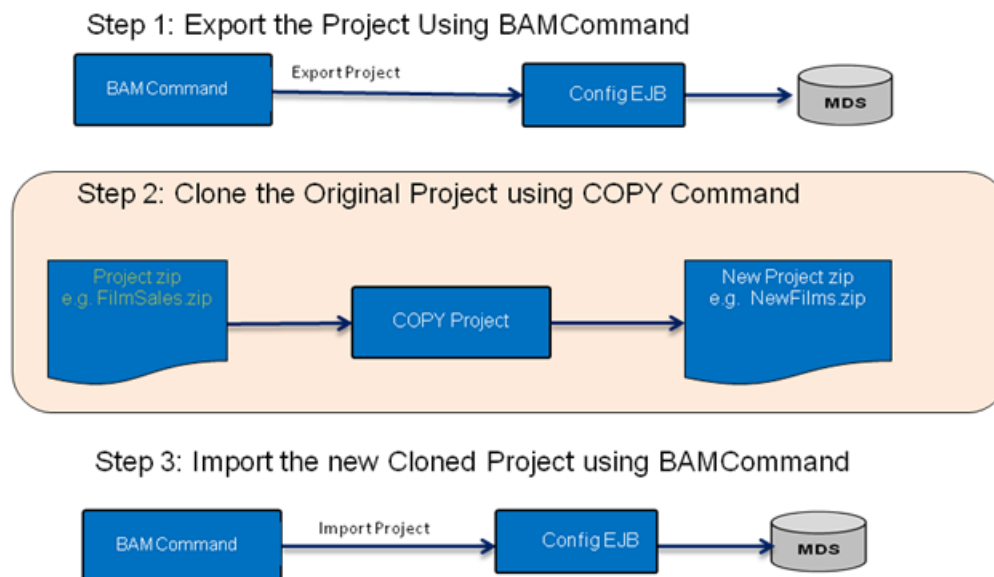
Step 1: Export the Project Using BAMCommand

BAMCommand

Export Project

Config EJB

MDS

Step 2: Clone the Original Project using COPY Command

Project zip
e.g. FilmSales.zip

COPY Project

New Project zip
e.g. NewFilms.zip

Step 3: Import the new Cloned Project using BAMCommand

BAMCommand

Import Project

Config EJB

MDS